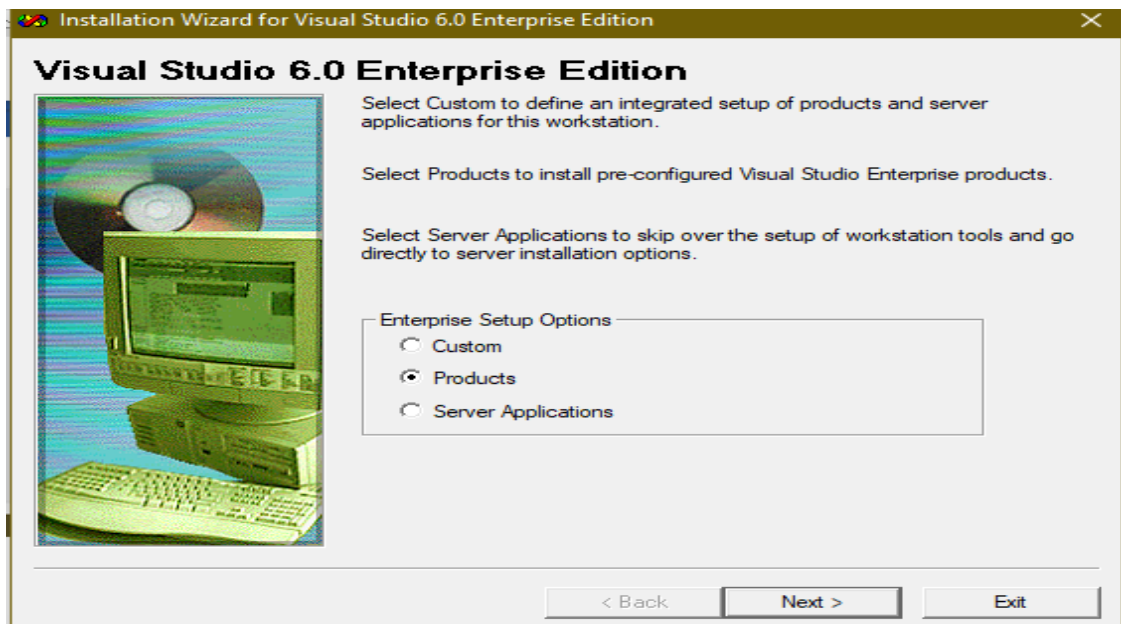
Installation Wizard for Visual Studio 6.0 Enterprise Edition

Visual Studio 6.0 Enterprise Edition

Select Custom to define an integrated setup of products and server applications for this workstation.

Select Products to install pre-configured Visual Studio Enterprise products.

Select Server Applications to skip over the setup of workstation tools and go directly to server installation options.

Enterprise Setup Options
Custom
Products
Server Applications

< Back
Next >
Exit